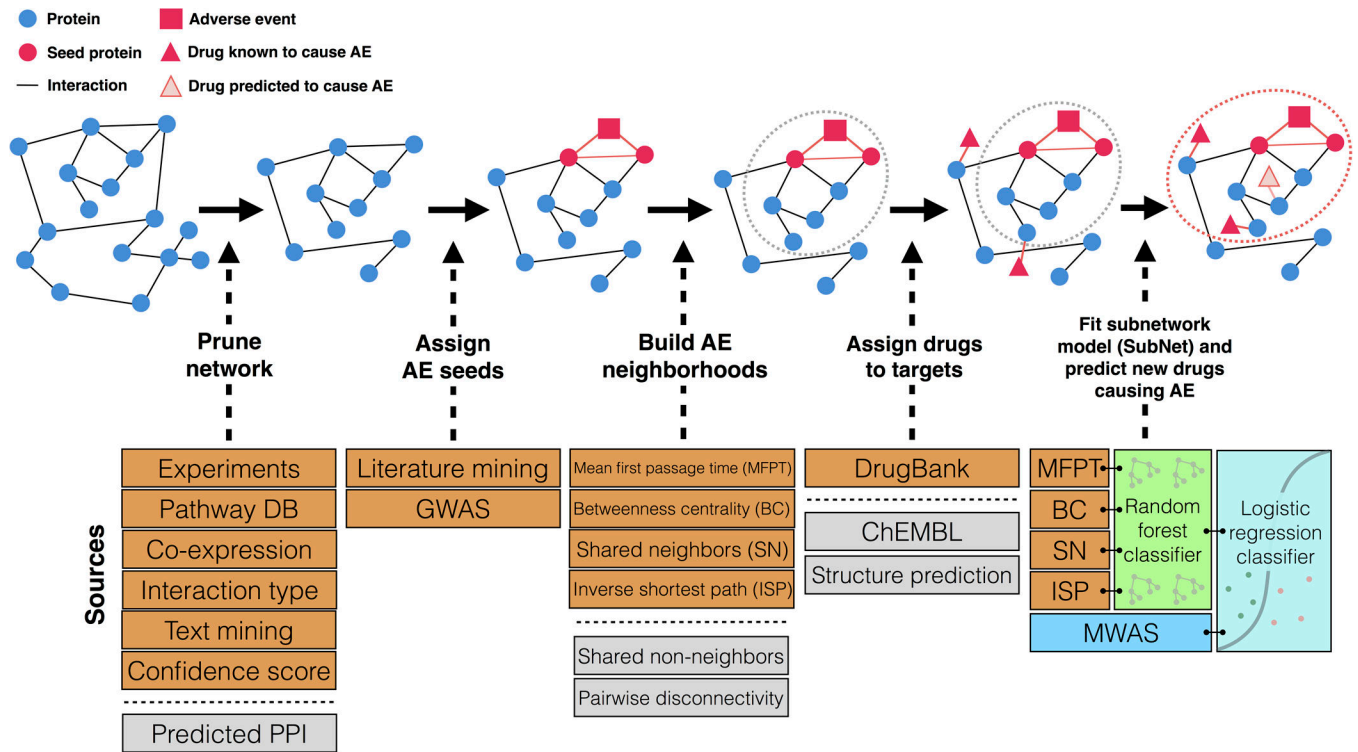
Protein
Seed protein
Interaction
Adverse event
Drug known to cause AE
Drug predicted to cause AE

Prune network

Assign AE seeds

Build AE neighborhoods

Assign drugs to targets

Fit subnetwork model (SubNet) and predict new drugs causing AE

Sources

Experiments
Pathway DB
Co-expression
Interaction type
Text mining
Confidence score
Predicted PPI

Literature mining
GWAS

Mean first passage time (MFPT)
Betweenness centrality (BC)
Shared neighbors (SN)
Inverse shortest path (ISP)
Shared non-neighbors
Pairwise disconnectivity

DrugBank
ChEMBL
Structure prediction

MFPT
BC
SN
ISP
Random forest classifier
Logistic regression classifier
MWAS